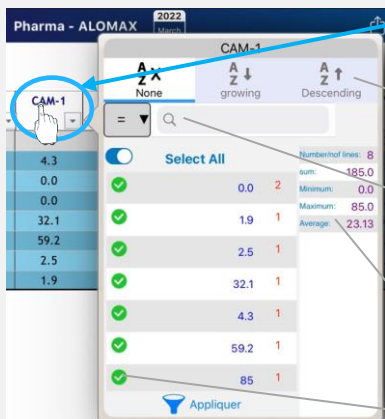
Pharma - ALOMAX

2022
March

CAM-1

CAM-1

None

growing

Descending

=

4.3
0.0
0.0
32.1
59.2
2.5
1.9

Select All

| | | |
|---|---|---|
| | 0.0 | 2 |
| | 1.9 | 1 |
| | 2.5 | 1 |
| | 32.1 | 1 |
| | 4.3 | 1 |
| | 59.2 | 1 |
| | 85 | 1 |

Number/nof lines: 8
sum: 185.0
Minimum: 0.0
Maximum: 85.0
Average: 23.13

Appliquer